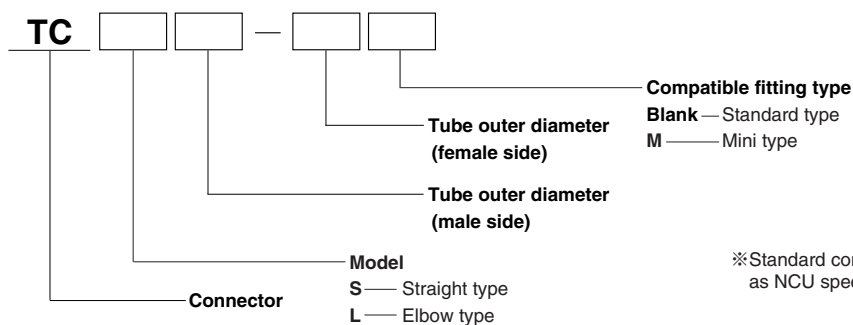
TC — 

Compatible fitting type
Blank — Standard type
M — Mini type

Tube outer diameter (female side)

Tube outer diameter (male side)

Model
S — Straight type
L — Elbow type

Connector

※Standard co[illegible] as NCU spe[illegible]